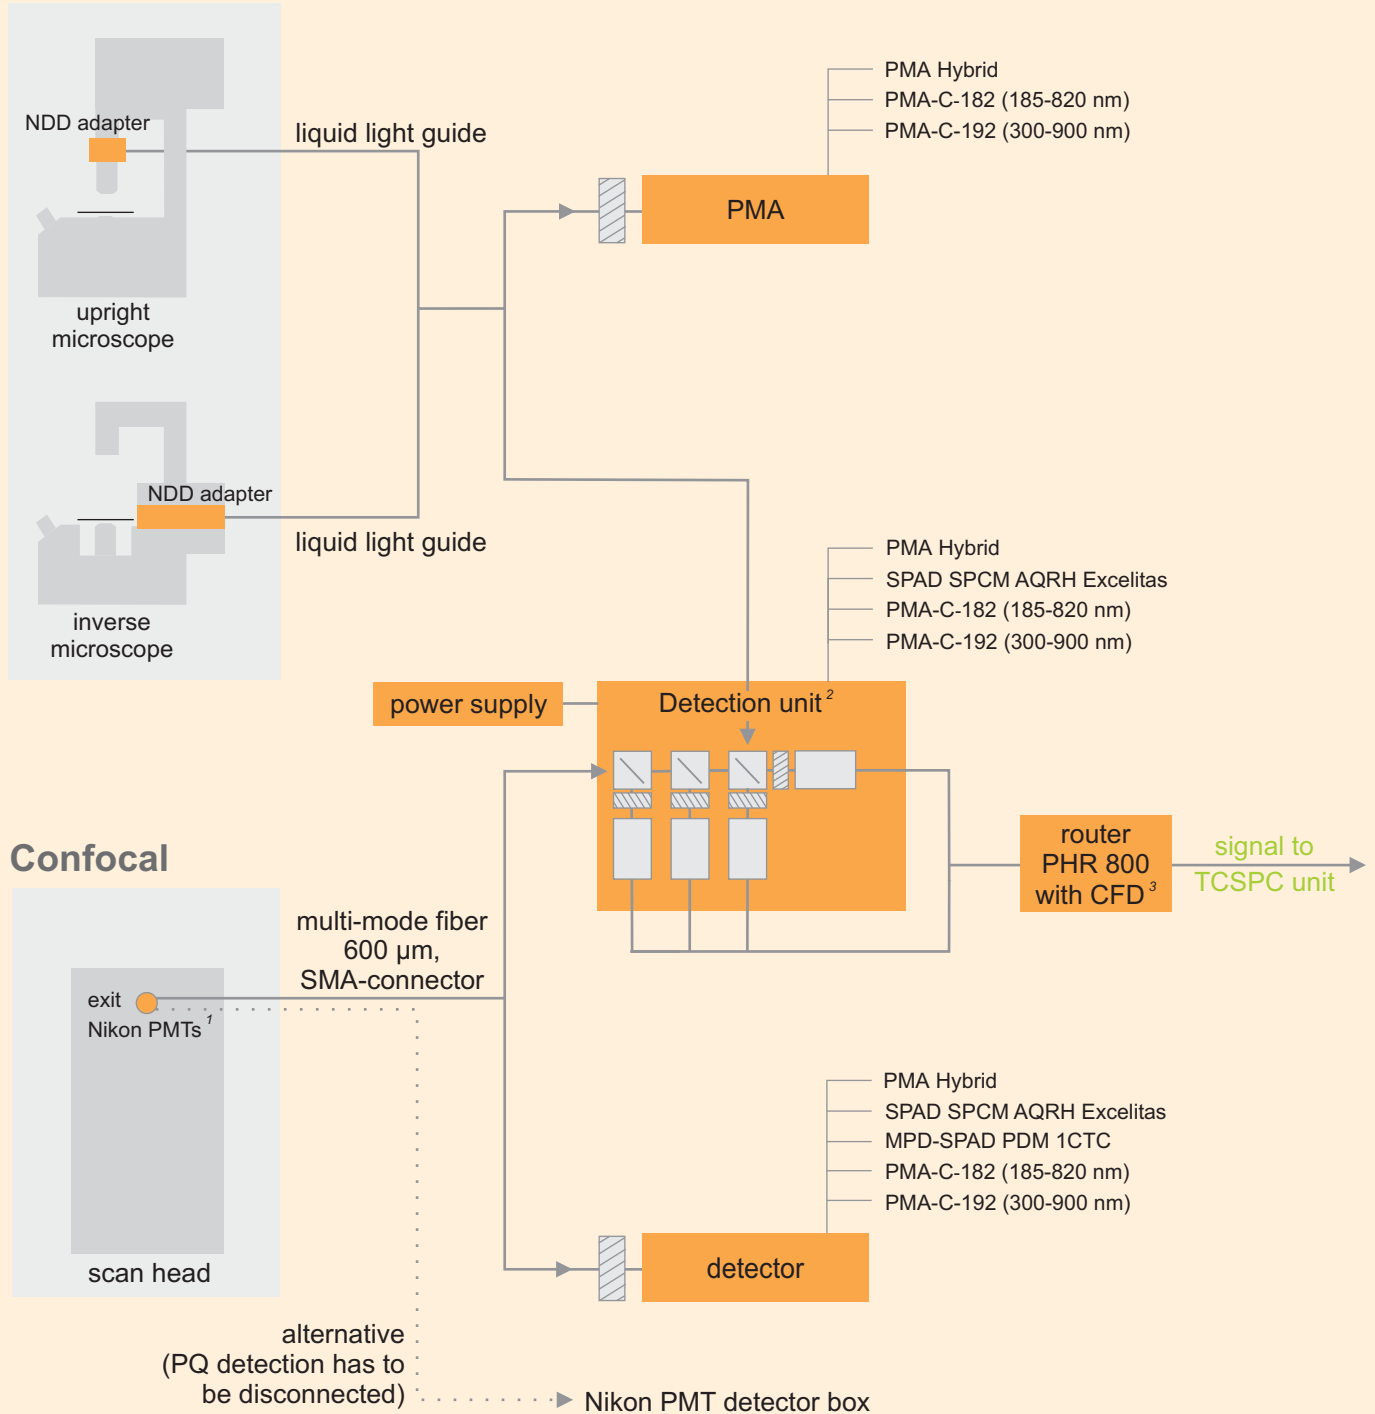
NDD adapter

upright microscope

NDD adapter

inverse microscope

liquid light guide

liquid light guide

PMA Hybrid
PMA-C-182 (185-820 nm)
PMA-C-192 (300-900 nm)

PMA

PMA Hybrid
SPAD SPCM AQRH Excelitas
PMA-C-182 (185-820 nm)
PMA-C-192 (300-900 nm)

power supply

Detection unit $^2$

router PHR 800 with CFD $^3$

signal to TCSPC unit

Confocal

multi-mode fiber 600 µm, SMA-connector

exit Nikon PMTs $^1$

scan head

PMA Hybrid
SPAD SPCM AQRH Excelitas
MPD-SPAD PDM 1CTC
PMA-C-182 (185-820 nm)
PMA-C-192 (300-900 nm)

detector

alternative (PQ detection has to be disconnected)

Nikon PMT detector box